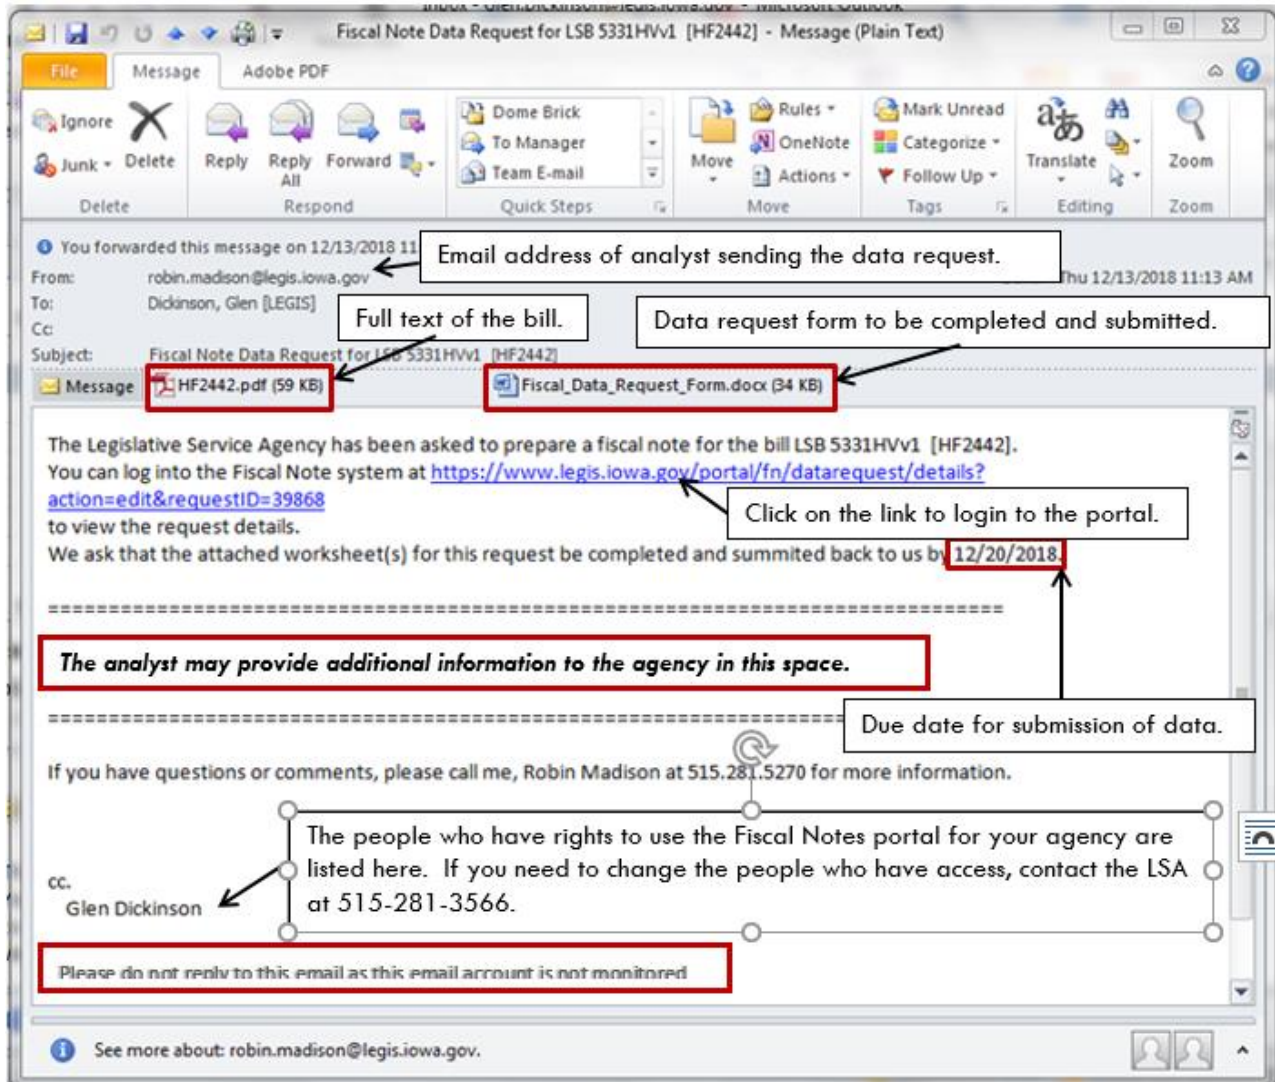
Fiscal Note Data Request for LSB 5331HVv1 [HF2442] - Message (Plain Text)

File Message Adobe PDF

Ignore Junk Delete Reply Reply All Forward Dome Brick To Manager Team E-mail Move Rules OneNote Actions Mark Unread Categorize Follow Up Translate Zoom

Delete Respond Quick Steps Move Tags Editing Zoom

You forwarded this message on 12/13/2018 11

Email address of analyst sending the data request.

Thu 12/13/2018 11:13 AM

From: robin.madison@legis.iowa.gov

To: Dickinson, Glen [LEGIS]

Cc:

Full text of the bill.

Data request form to be completed and submitted.

Subject: Fiscal Note Data Request for LSB 5331HVv1 [HF2442]

Message HF2442.pdf (59 KB) Fiscal_Data_Request_Form.docx (34 KB)

The Legislative Service Agency has been asked to prepare a fiscal note for the bill LSB 5331HVv1 [HF2442].
You can log into the Fiscal Note system at https://www.legis.iowa.gov/portal/fn/datarequest/details?action=edit&requestID=39868
to view the request details.
We ask that the attached worksheet(s) for this request be completed and summited back to us by 12/20/2018.

Click on the link to login to the portal.

================================================================================

The analyst may provide additional information to the agency in this space.

================================================================================

Due date for submission of data.

If you have questions or comments, please call me, Robin Madison at 515.281.5270 for more information.

The people who have rights to use the Fiscal Notes portal for your agency are listed here. If you need to change the people who have access, contact the LSA at 515-281-3566.

cc.
Glen Dickinson

Please do not reply to this email as this email account is not monitored

See more about: robin.madison@legis.iowa.gov.